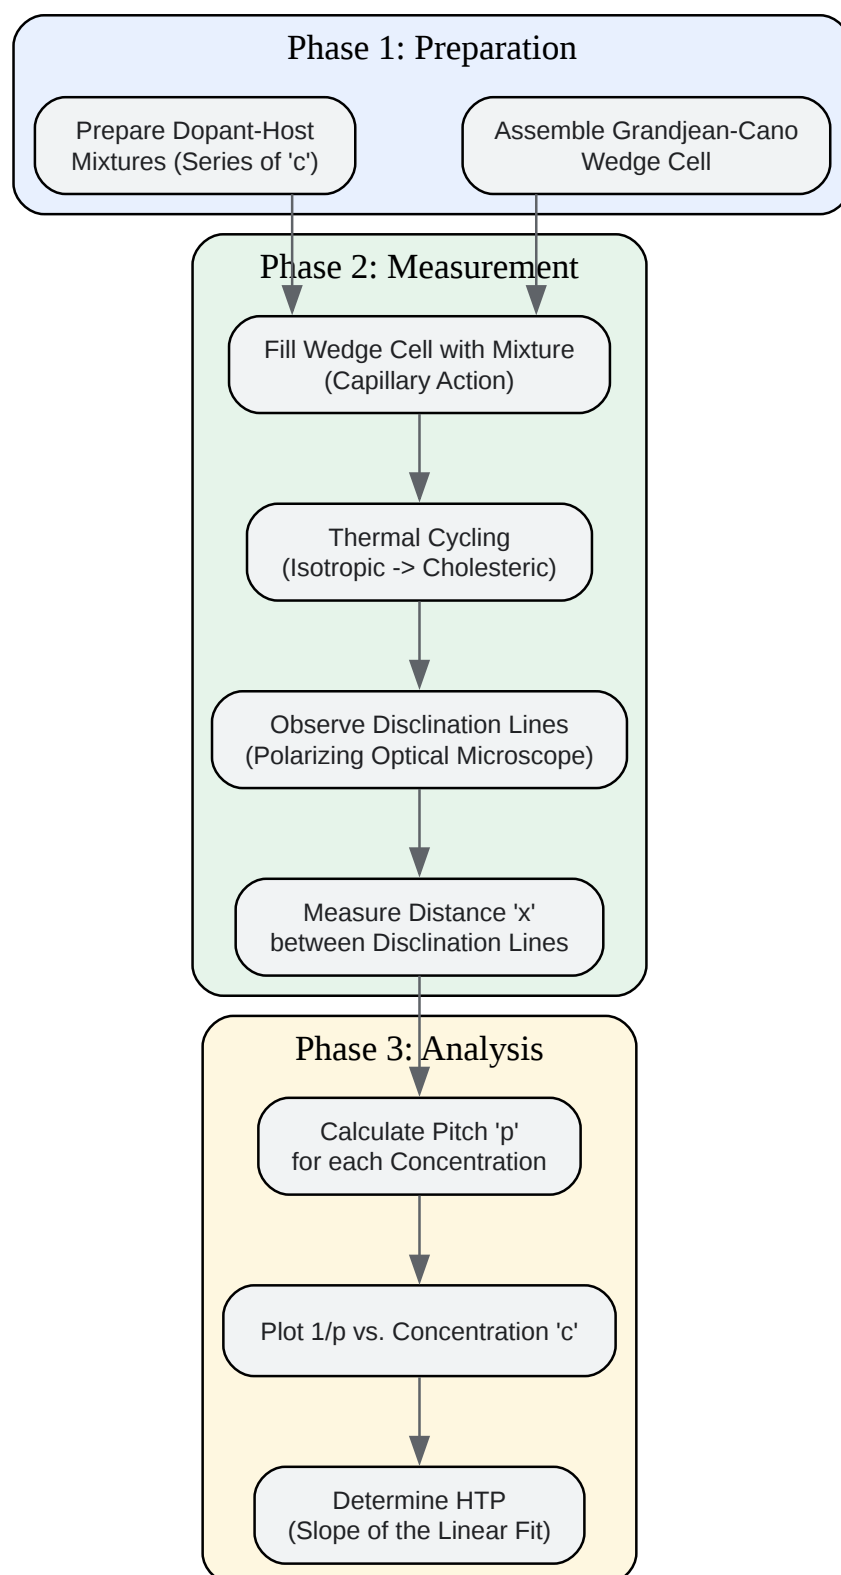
Phase 1: Preparation

Prepare Dopant-Host Mixtures (Series of 'c')

Assemble Grandjean-Cano Wedge Cell

Phase 2: Measurement

Fill Wedge Cell with Mixture (Capillary Action)

Thermal Cycling (Isotropic -> Cholesteric)

Observe Disclination Lines (Polarizing Optical Microscope)

Measure Distance 'x' between Disclination Lines

Phase 3: Analysis

Calculate Pitch 'p' for each Concentration

Plot 1/p vs. Concentration 'c'

Determine HTP (Slope of the Linear Fit)